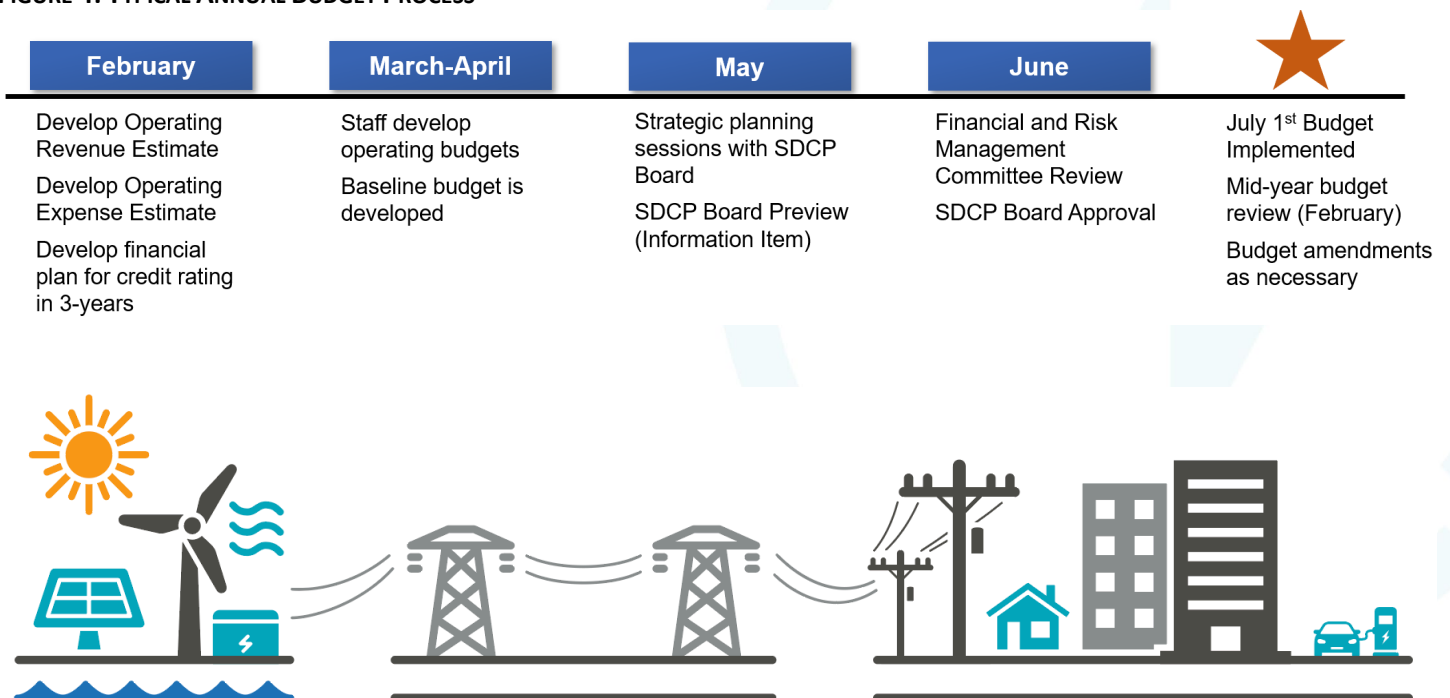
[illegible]

February

Develop Operating Revenue Estimate

Develop Operating Expense Estimate

Develop financial plan for credit rating in 3-years

March-April

Staff develop operating budgets

Baseline budget is developed

May

Strategic planning sessions with SDCP Board

SDCP Board Preview (Information Item)

June

Financial and Risk Management Committee Review

SDCP Board Approval

July 1$^{st}$ Budget Implemented

Mid-year budget review (February)

Budget amendments as necessary